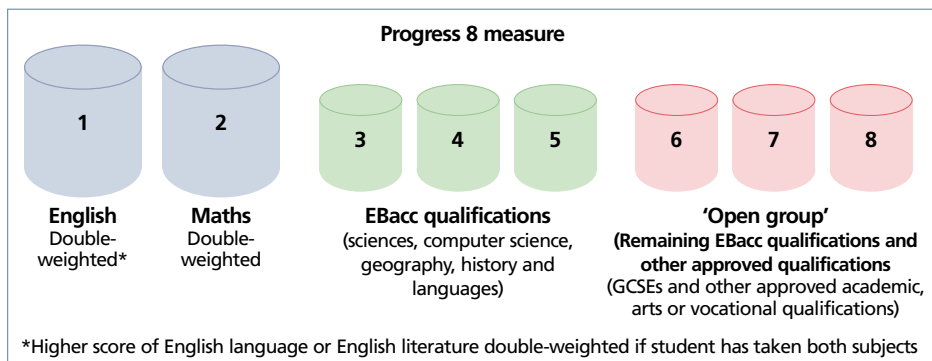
Progress 8 measure

1

2

3

4

5

6

7

8

English
Double-weighted*

Maths
Double-weighted

EBacc qualifications
(sciences, computer science, geography, history and languages)

'Open group'
(Remaining EBacc qualifications and other approved qualifications
(GCSEs and other approved academic, arts or vocational qualifications)

*Higher score of English language or English literature double-weighted if student has taken both subjects